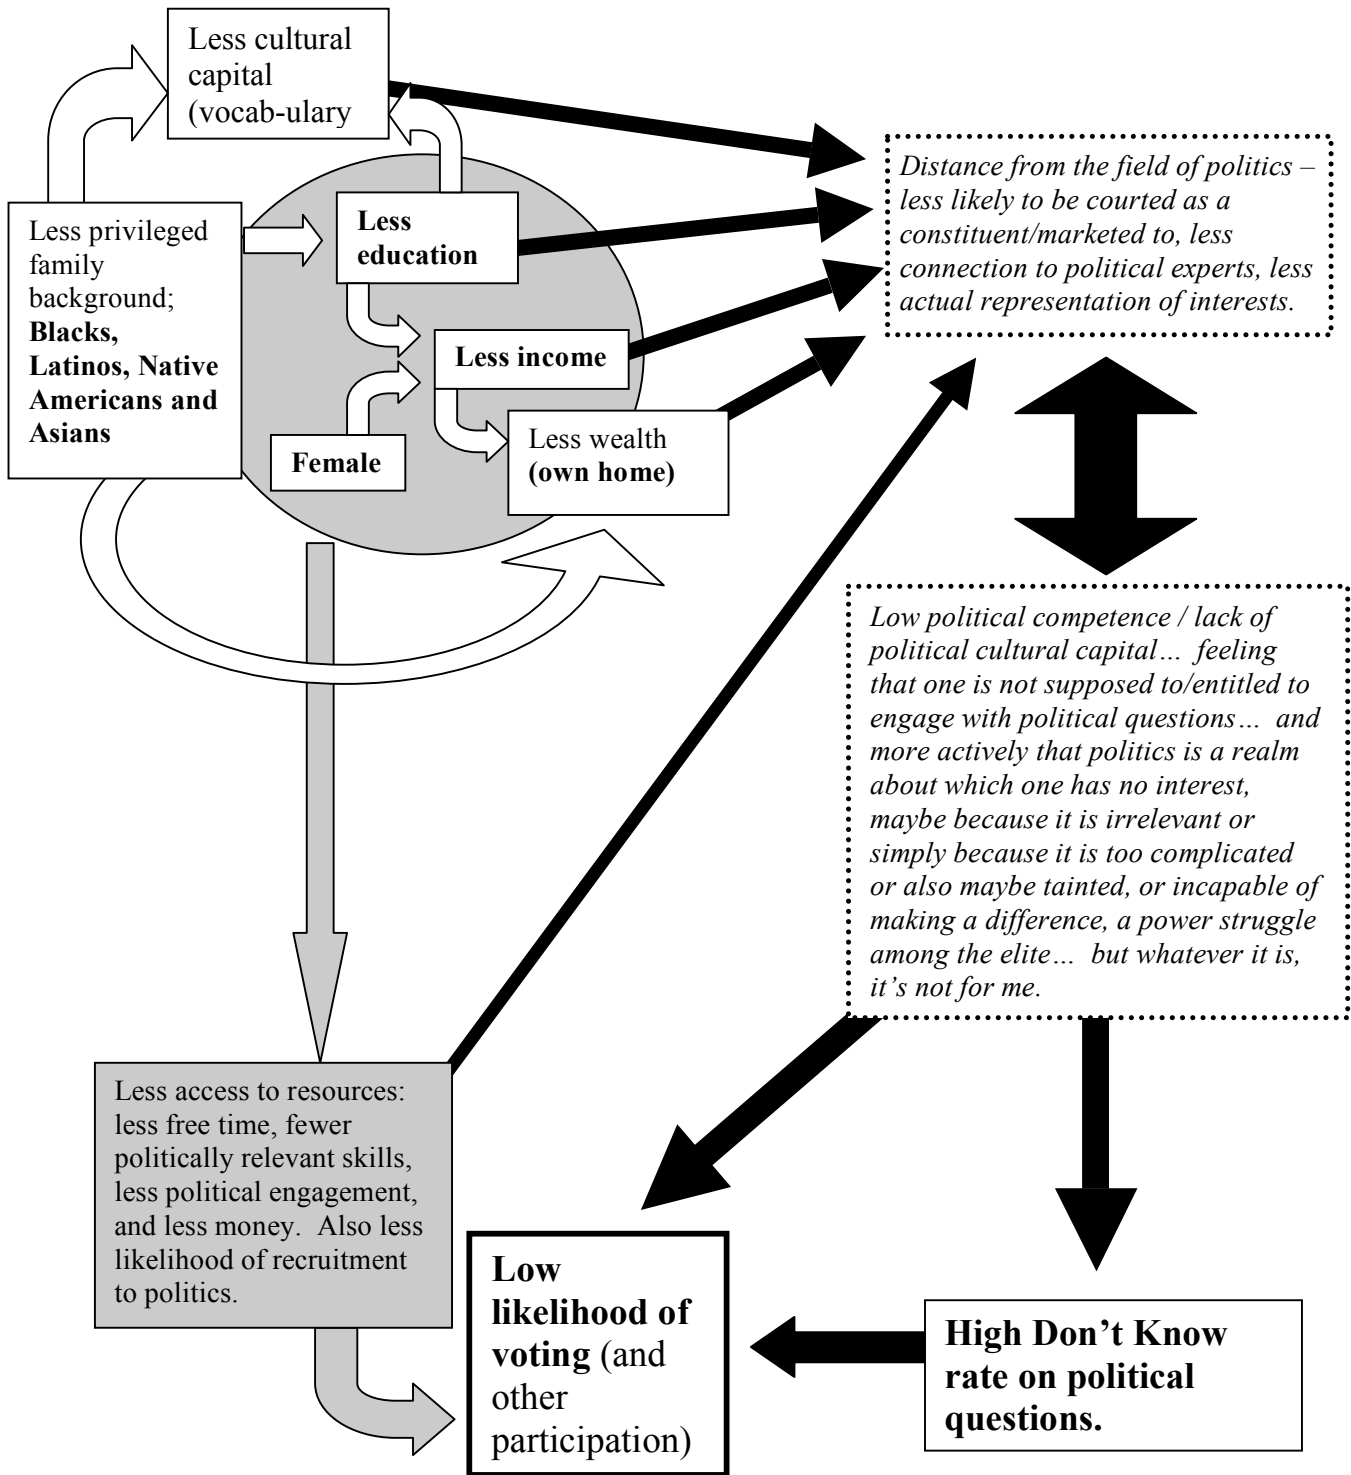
Less cultural capital (vocab-ulary

Less privileged family background; **Blacks, Latinos, Native Americans and Asians**

**Less education**

**Less income**

**Female**

Less wealth **(own home)**

*Distance from the field of politics – less likely to be courted as a constituent/marketed to, less connection to political experts, less actual representation of interests.*

*Low political competence / lack of political cultural capital… feeling that one is not supposed to/entitled to engage with political questions… and more actively that politics is a realm about which one has no interest, maybe because it is irrelevant or simply because it is too complicated or also maybe tainted, or incapable of making a difference, a power struggle among the elite… but whatever it is, it's not for me.*

Less access to resources: less free time, fewer politically relevant skills, less political engagement, and less money. Also less likelihood of recruitment to politics.

**Low likelihood of voting** (and other participation)

**High Don't Know rate on political questions.**